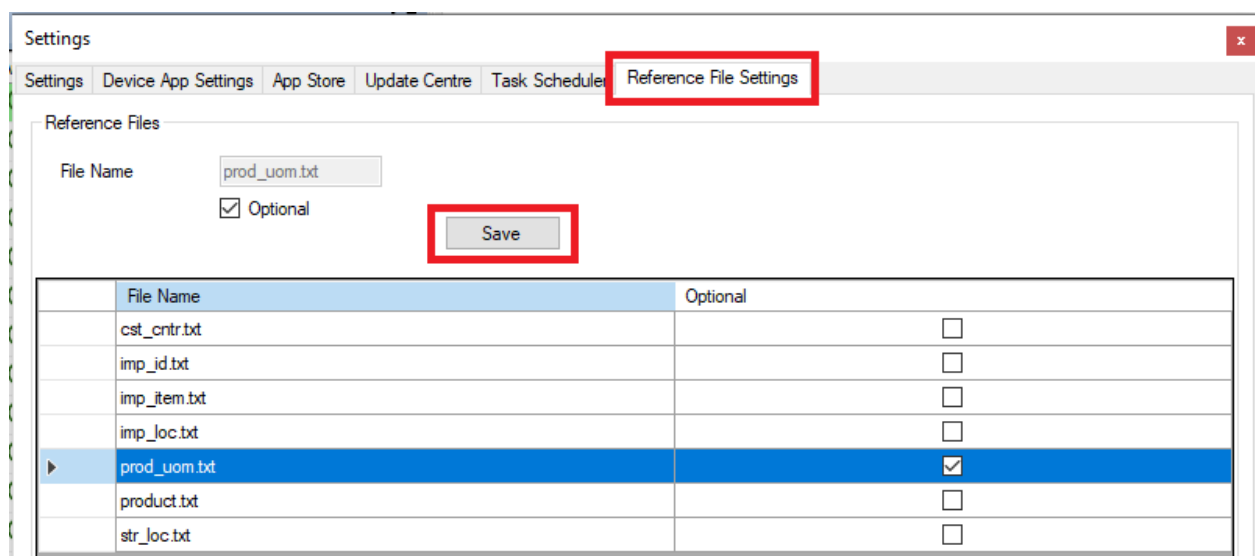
Settings
x
Settings | Device App Settings | App Store | Update Centre | Task Schedule | Reference File Settings

Reference Files

File Name prod_uom.txt

☑ Optional

Save

| | File Name | Optional |
|---|---|---|
| | cst_cntr.txt | ☐ |
| | imp_id.txt | ☐ |
| | imp_item.txt | ☐ |
| | imp_loc.txt | ☐ |
| ▶ | prod_uom.txt | ☑ |
| | product.txt | ☐ |
| | str_loc.txt | ☐ |